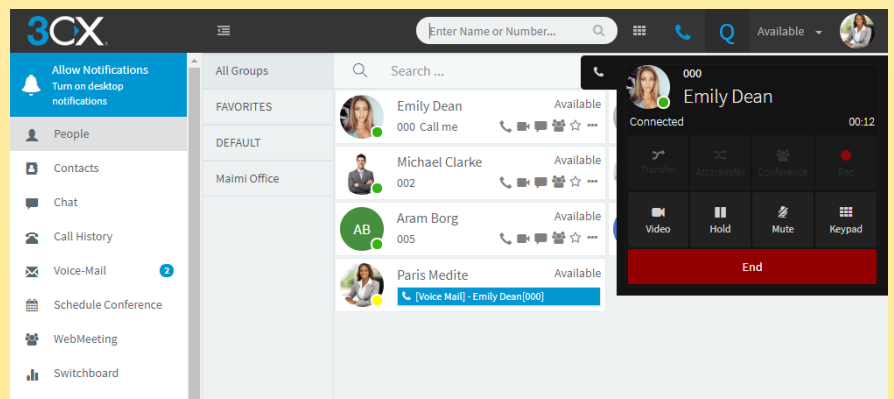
3CX

Enter Name or Number...

Q

Available

Allow Notifications
Turn on desktop notifications

People

Contacts

Chat

Call History

Voice-Mail 2

Schedule Conference

WebMeeting

Switchboard

All Groups

FAVORITES

DEFAULT

Maimi Office

Search ...

Emily Dean
000 Call me
Available

Michael Clarke
002
Available

AB
Aram Borg
005
Available

Paris Medite
[Voice Mail] - Emily Dean[000]
Available

000
Emily Dean

Connected 00:12

Transfer

Att.transfer

Conference

Rec

Video

Hold

Mute

Keypad

End